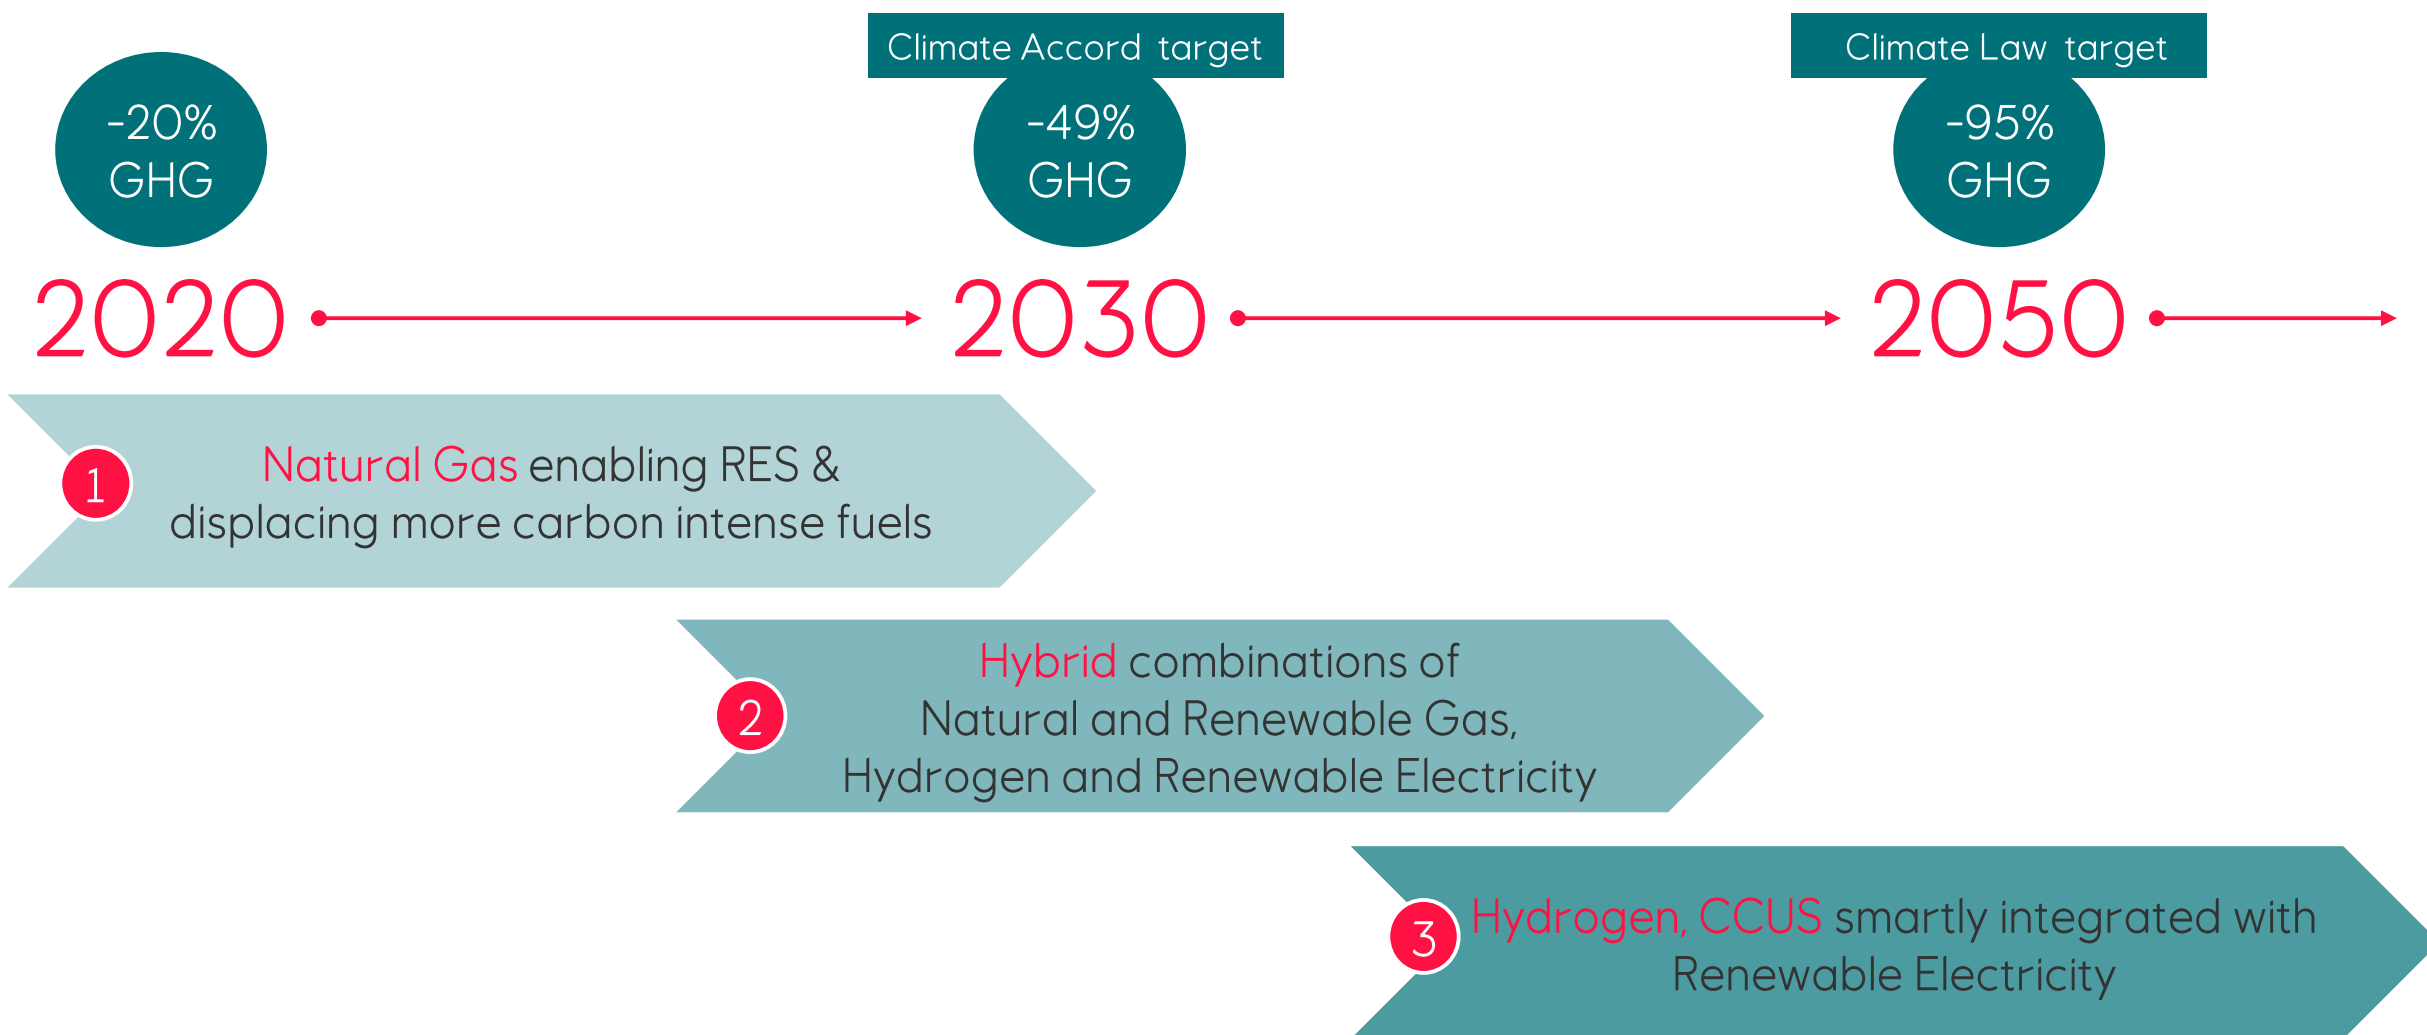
-20% GHG

Climate Accord target

-49% GHG

Climate Law target

-95% GHG

2020

2030

2050

1 Natural Gas enabling RES & displacing more carbon intense fuels

2 Hybrid combinations of Natural and Renewable Gas, Hydrogen and Renewable Electricity

3 Hydrogen, CCUS smartly integrated with Renewable Electricity